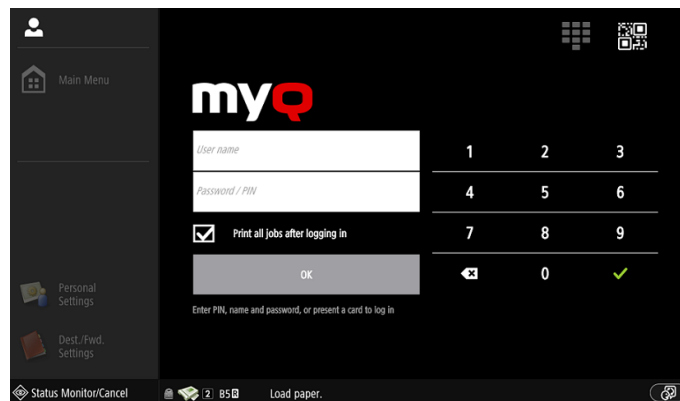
Main Menu

myQ

User name

Password / PIN

Print all jobs after logging in

OK

Enter PIN, name and password, or present a card to log in

| 1 | 2 | 3 |
|---|---|---|
| 4 | 5 | 6 |
| 7 | 8 | 9 |
|  | 0 |  |

Personal Settings

Dest./Fwd. Settings

Status Monitor/Cancel

2 B5

Load paper.